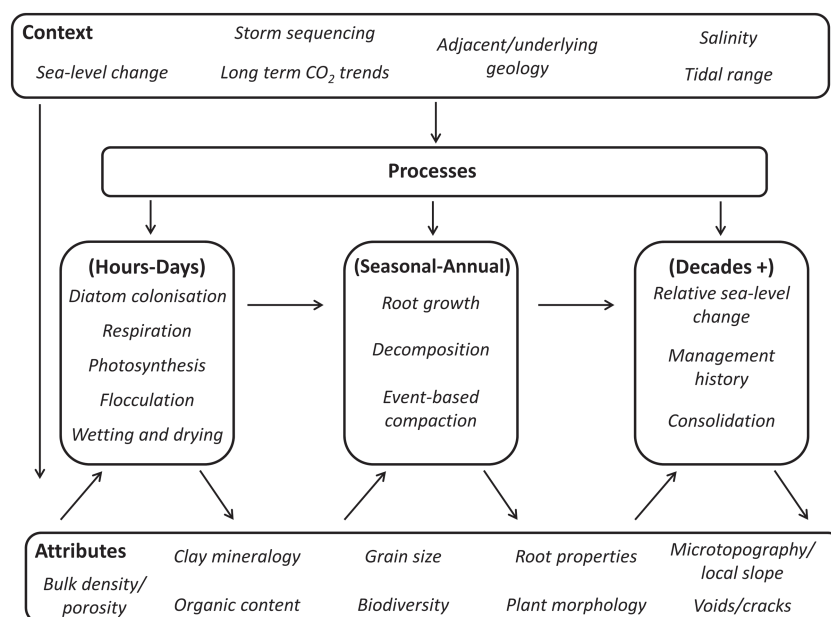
Context

Storm sequencing

Adjacent/underlying geology

Salinity

Sea-level change

Long term $CO_2$ trends

Tidal range

Processes

(Hours-Days)
Diatom colonisation
Respiration
Photosynthesis
Flocculation
Wetting and drying

(Seasonal-Annual)
Root growth
Decomposition
Event-based compaction

(Decades +)
Relative sea-level change
Management history
Consolidation

Attributes

Clay mineralogy

Grain size

Root properties

Microtopography/ local slope

Bulk density/ porosity

Organic content

Biodiversity

Plant morphology

Voids/cracks